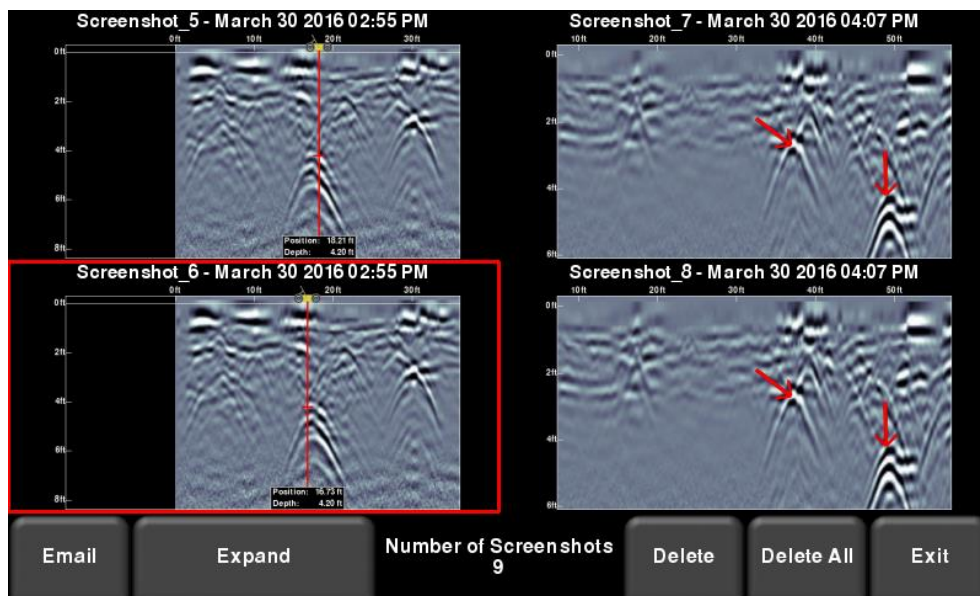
Screenshot_5 - March 30 2016 02:55 PM

0ft 10ft 20ft 30ft

0ft 2ft 4ft 6ft 8ft

Position: 18.21 ft
Depth: 4.20 ft

Screenshot_7 - March 30 2016 04:07 PM

10ft 20ft 30ft 40ft 50ft

0ft 2ft 4ft 6ft

Screenshot_6 - March 30 2016 02:55 PM

0ft 10ft 20ft 30ft

0ft 2ft 4ft 6ft 8ft

Position: 16.73 ft
Depth: 4.20 ft

Screenshot_8 - March 30 2016 04:07 PM

10ft 20ft 30ft 40ft 50ft

0ft 2ft 4ft 6ft

Email

Expand

Number of Screenshots
9

Delete

Delete All

Exit